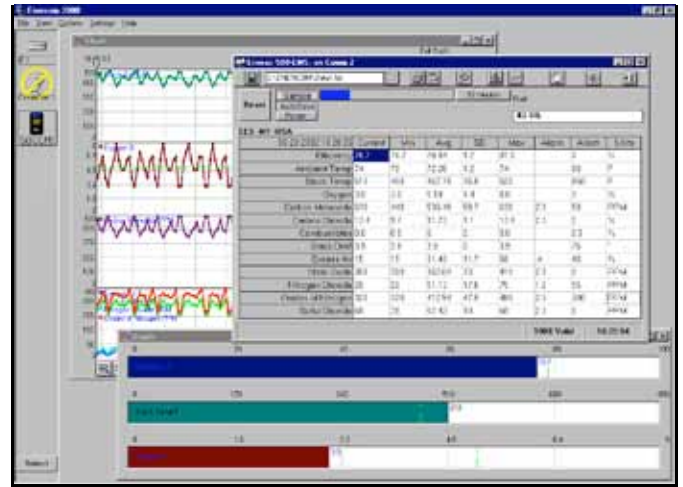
Fyrite 2000

Efficiency
Ambient Temp
Stack Temp
Oxygen
Carbon Monoxide
Carbon Dioxide
Combustibles
Draft
Excess Air
Nitric Oxide
Nitrogen Dioxide
Oxides of Nitrogen
Sulfur Dioxide

| | Current | Min | Avg | SD | Max | Alarm | Action | Units |
|---|---|---|---|---|---|---|---|---|
| Efficiency | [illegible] | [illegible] | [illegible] | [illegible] | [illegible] | | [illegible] | % |
| Ambient Temp | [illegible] | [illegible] | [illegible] | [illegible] | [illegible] | | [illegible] | F |
| Stack Temp | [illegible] | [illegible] | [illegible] | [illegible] | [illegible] | | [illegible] | F |
| Oxygen | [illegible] | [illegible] | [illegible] | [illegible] | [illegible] | | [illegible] | % |
| Carbon Monoxide | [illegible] | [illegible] | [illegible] | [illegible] | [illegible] | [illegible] | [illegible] | PPM |
| Carbon Dioxide | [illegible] | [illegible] | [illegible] | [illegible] | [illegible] | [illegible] | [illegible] | % |
| Combustibles | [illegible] | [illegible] | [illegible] | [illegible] | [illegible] | | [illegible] | % |
| Draft | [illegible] | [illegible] | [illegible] | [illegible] | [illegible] | | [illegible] | " |
| Excess Air | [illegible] | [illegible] | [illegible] | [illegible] | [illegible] | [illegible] | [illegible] | % |
| Nitric Oxide | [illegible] | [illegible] | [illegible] | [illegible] | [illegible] | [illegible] | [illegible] | PPM |
| Nitrogen Dioxide | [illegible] | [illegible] | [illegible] | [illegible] | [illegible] | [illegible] | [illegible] | PPM |
| Oxides of Nitrogen | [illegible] | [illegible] | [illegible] | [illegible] | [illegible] | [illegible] | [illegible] | PPM |
| Sulfur Dioxide | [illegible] | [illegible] | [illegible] | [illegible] | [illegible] | | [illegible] | PPM |

Reset
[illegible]
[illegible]
Select